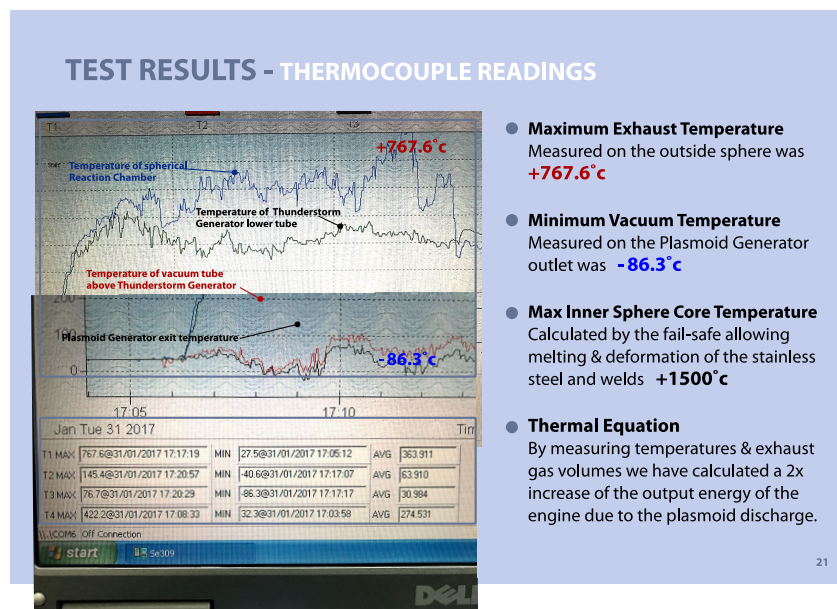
TEST RESULTS - THERMOCOUPLE READINGS

T1 T2 T3

+767.6°c

Temperature of spherical Reaction Chamber

Temperature of Thunderstorm Generator lower tube

Temperature of vacuum tube above Thunderstorm Generator

200

100

Plasmoid Generator exit temperature

-86.3°c

0

17:05 17:10

Jan Tue 31 2017 Tim

| | | | | | |
|---|---|---|---|---|---|
| T1 MAX | 767.6@31/01/2017 17:17:19 | MIN | 27.5@31/01/2017 17:05:12 | AVG | 363.911 |
| T2 MAX | 145.4@31/01/2017 17:20:57 | MIN | -40.6@31/01/2017 17:17:07 | AVG | 63.910 |
| T3 MAX | 76.7@31/01/2017 17:20:29 | MIN | -86.3@31/01/2017 17:17:17 | AVG | 30.984 |
| T4 MAX | 422.2@31/01/2017 17:08:33 | MIN | 32.3@31/01/2017 17:03:58 | AVG | 274.531 |

\\.\COM6 Off Connection

start Se309

DELL

Maximum Exhaust Temperature
Measured on the outside sphere was +767.6°c

Minimum Vacuum Temperature
Measured on the Plasmoid Generator outlet was -86.3°c

Max Inner Sphere Core Temperature
Calculated by the fail-safe allowing melting & deformation of the stainless steel and welds +1500°c

Thermal Equation
By measuring temperatures & exhaust gas volumes we have calculated a 2x increase of the output energy of the engine due to the plasmoid discharge.

21